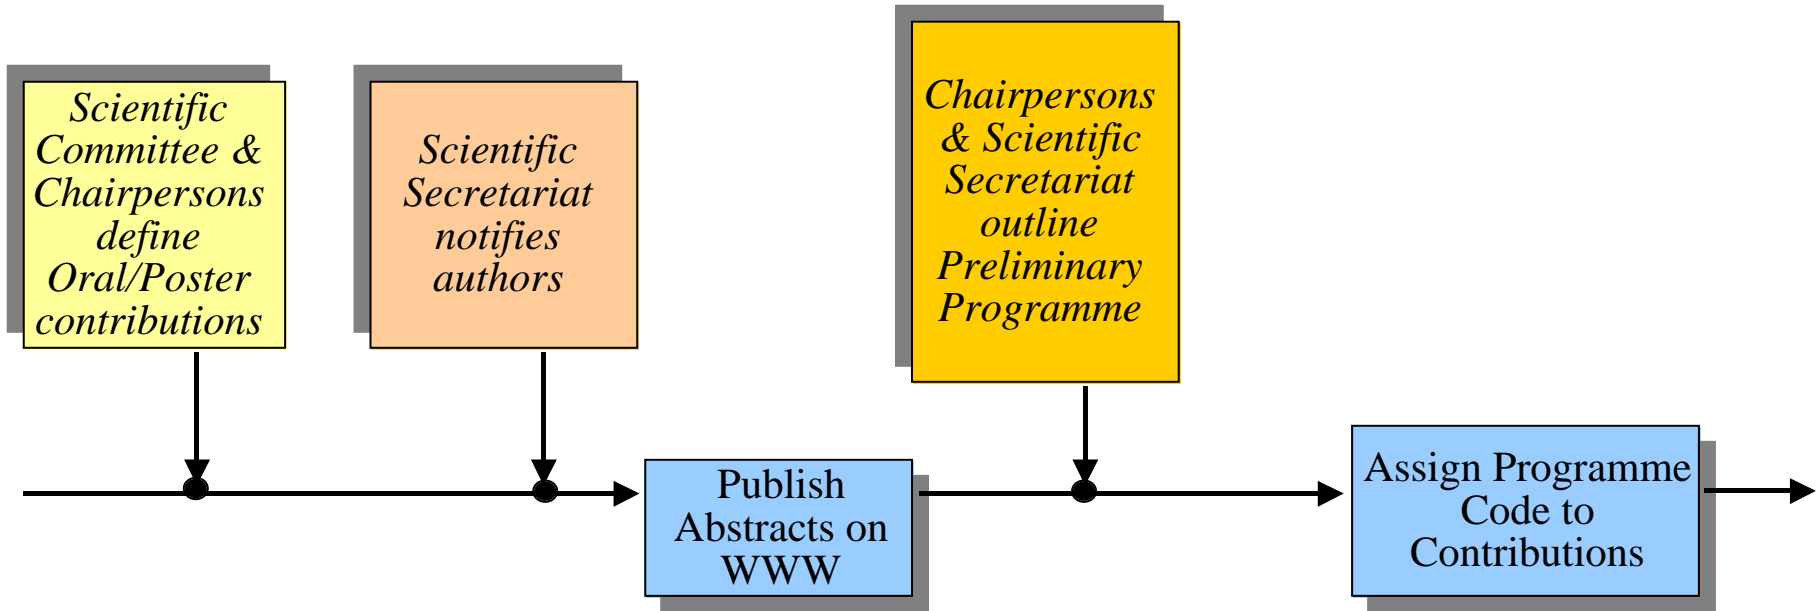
Scientific Committee & Chairpersons define Oral/Poster contributions

Scientific Secretariat notifies authors

Chairpersons & Scientific Secretariat outline Preliminary Programme

Publish Abstracts on WWW

Assign Programme Code to Contributions